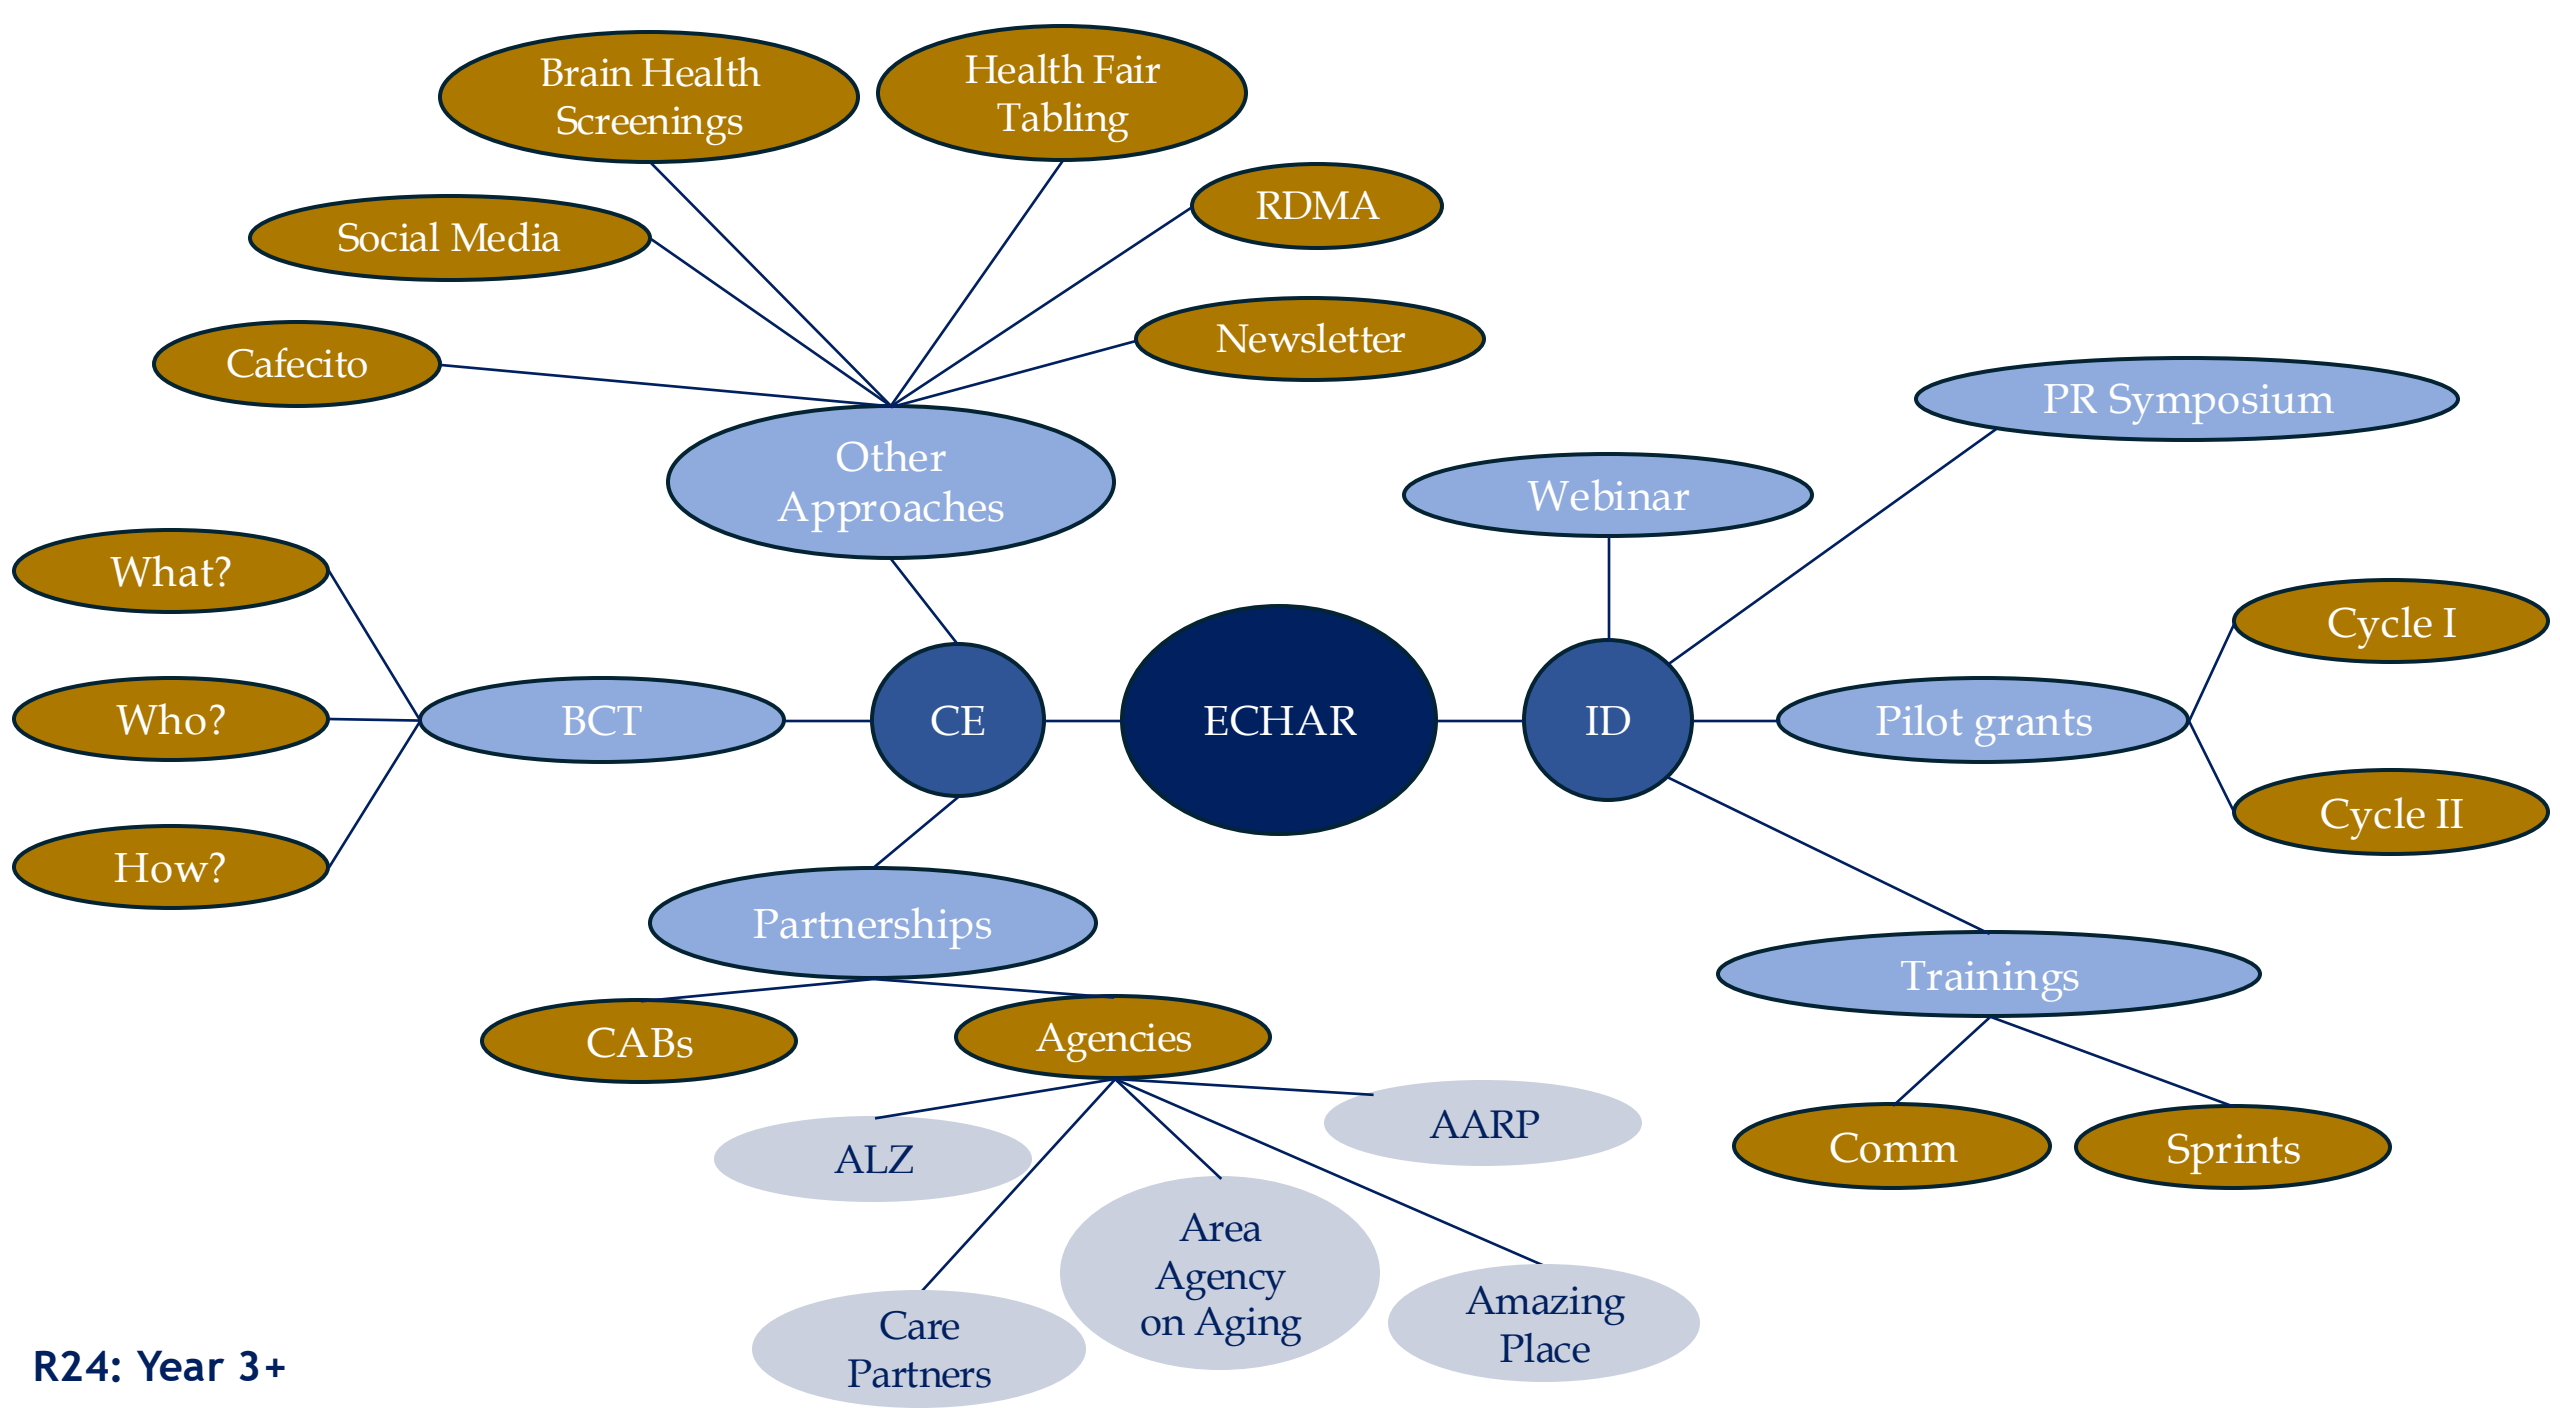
Brain Health Screenings

Health Fair Tabling

RDMA

Social Media

Newsletter

Cafecito

PR Symposium

Other Approaches

Webinar

What?

Cycle I

CE

ECHAR

ID

Who?

BCT

Pilot grants

Cycle II

How?

Partnerships

Trainings

CABs

Agencies

AARP

ALZ

Comm

Sprints

Area Agency on Aging

Amazing Place

Care Partners

R24: Year 3+